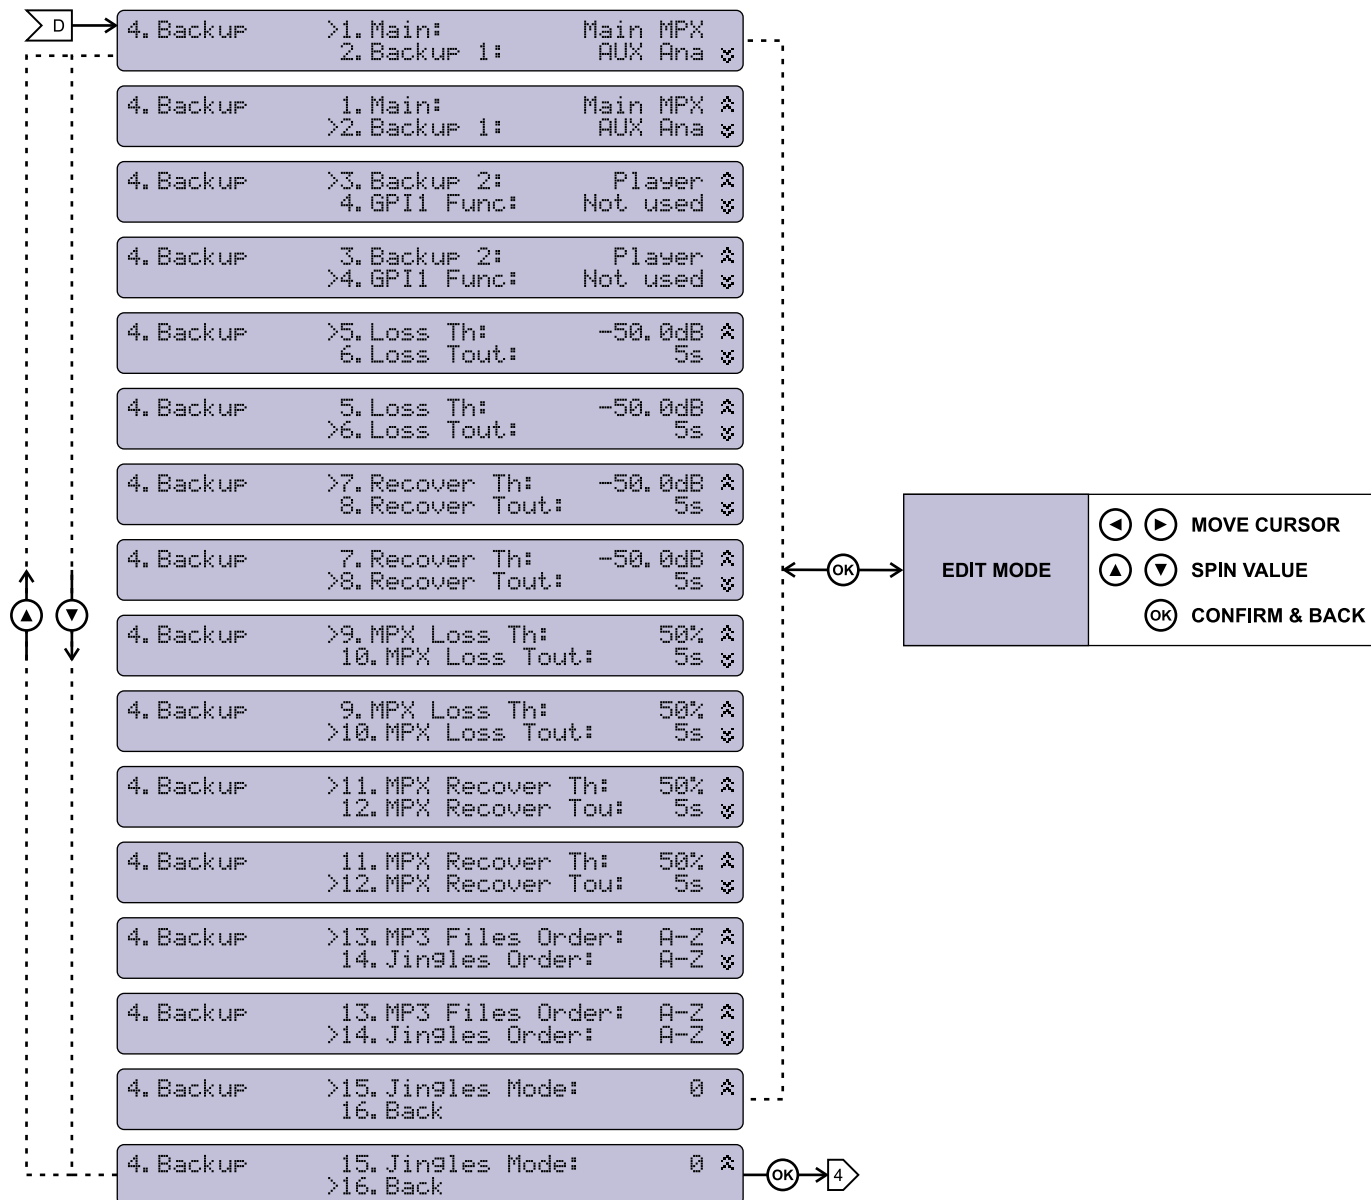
D

4. Backup >1. Main: Main MPX
2. Backup 1: AUX Ana

4. Backup 1. Main: Main MPX
>2. Backup 1: AUX Ana

4. Backup >3. Backup 2: Player
4. GPI1 Func: Not used

4. Backup 3. Backup 2: Player
>4. GPI1 Func: Not used

4. Backup >5. Loss Th: -50.0dB
6. Loss Tout: 5s

4. Backup 5. Loss Th: -50.0dB
>6. Loss Tout: 5s

4. Backup >7. Recover Th: -50.0dB
8. Recover Tout: 5s

4. Backup 7. Recover Th: -50.0dB
>8. Recover Tout: 5s

4. Backup >9. MPX Loss Th: 50%
10. MPX Loss Tout: 5s

4. Backup 9. MPX Loss Th: 50%
>10. MPX Loss Tout: 5s

4. Backup >11. MPX Recover Th: 50%
12. MPX Recover Tou: 5s

4. Backup 11. MPX Recover Th: 50%
>12. MPX Recover Tou: 5s

4. Backup >13. MP3 Files Order: A-Z
14. Jingles Order: A-Z

4. Backup 13. MP3 Files Order: A-Z
>14. Jingles Order: A-Z

4. Backup >15. Jingles Mode: 0
16. Back

4. Backup 15. Jingles Mode: 0
>16. Back

OK 4

OK

EDIT MODE

MOVE CURSOR
SPIN VALUE
OK CONFIRM & BACK